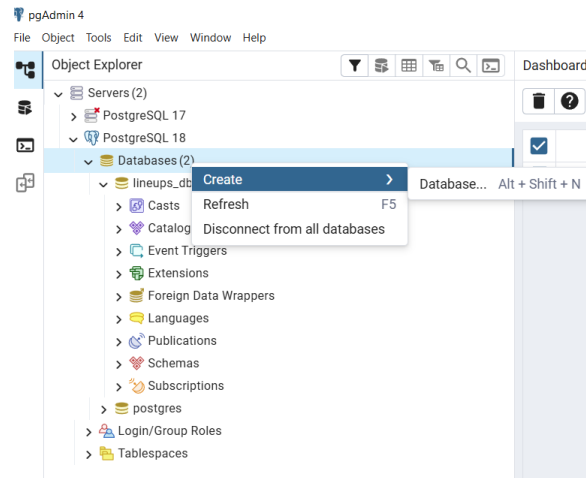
pgAdmin 4

File Object Tools Edit View Window Help

Object Explorer

Dashboard

Servers (2)
PostgreSQL 17
PostgreSQL 18
Databases (2)
lineups_db
Casts
Catalog
Event Triggers
Extensions
Foreign Data Wrappers
Languages
Publications
Schemas
Subscriptions
postgres
Login/Group Roles
Tablespaces

Create
Refresh F5
Disconnect from all databases

Database... Alt + Shift + N